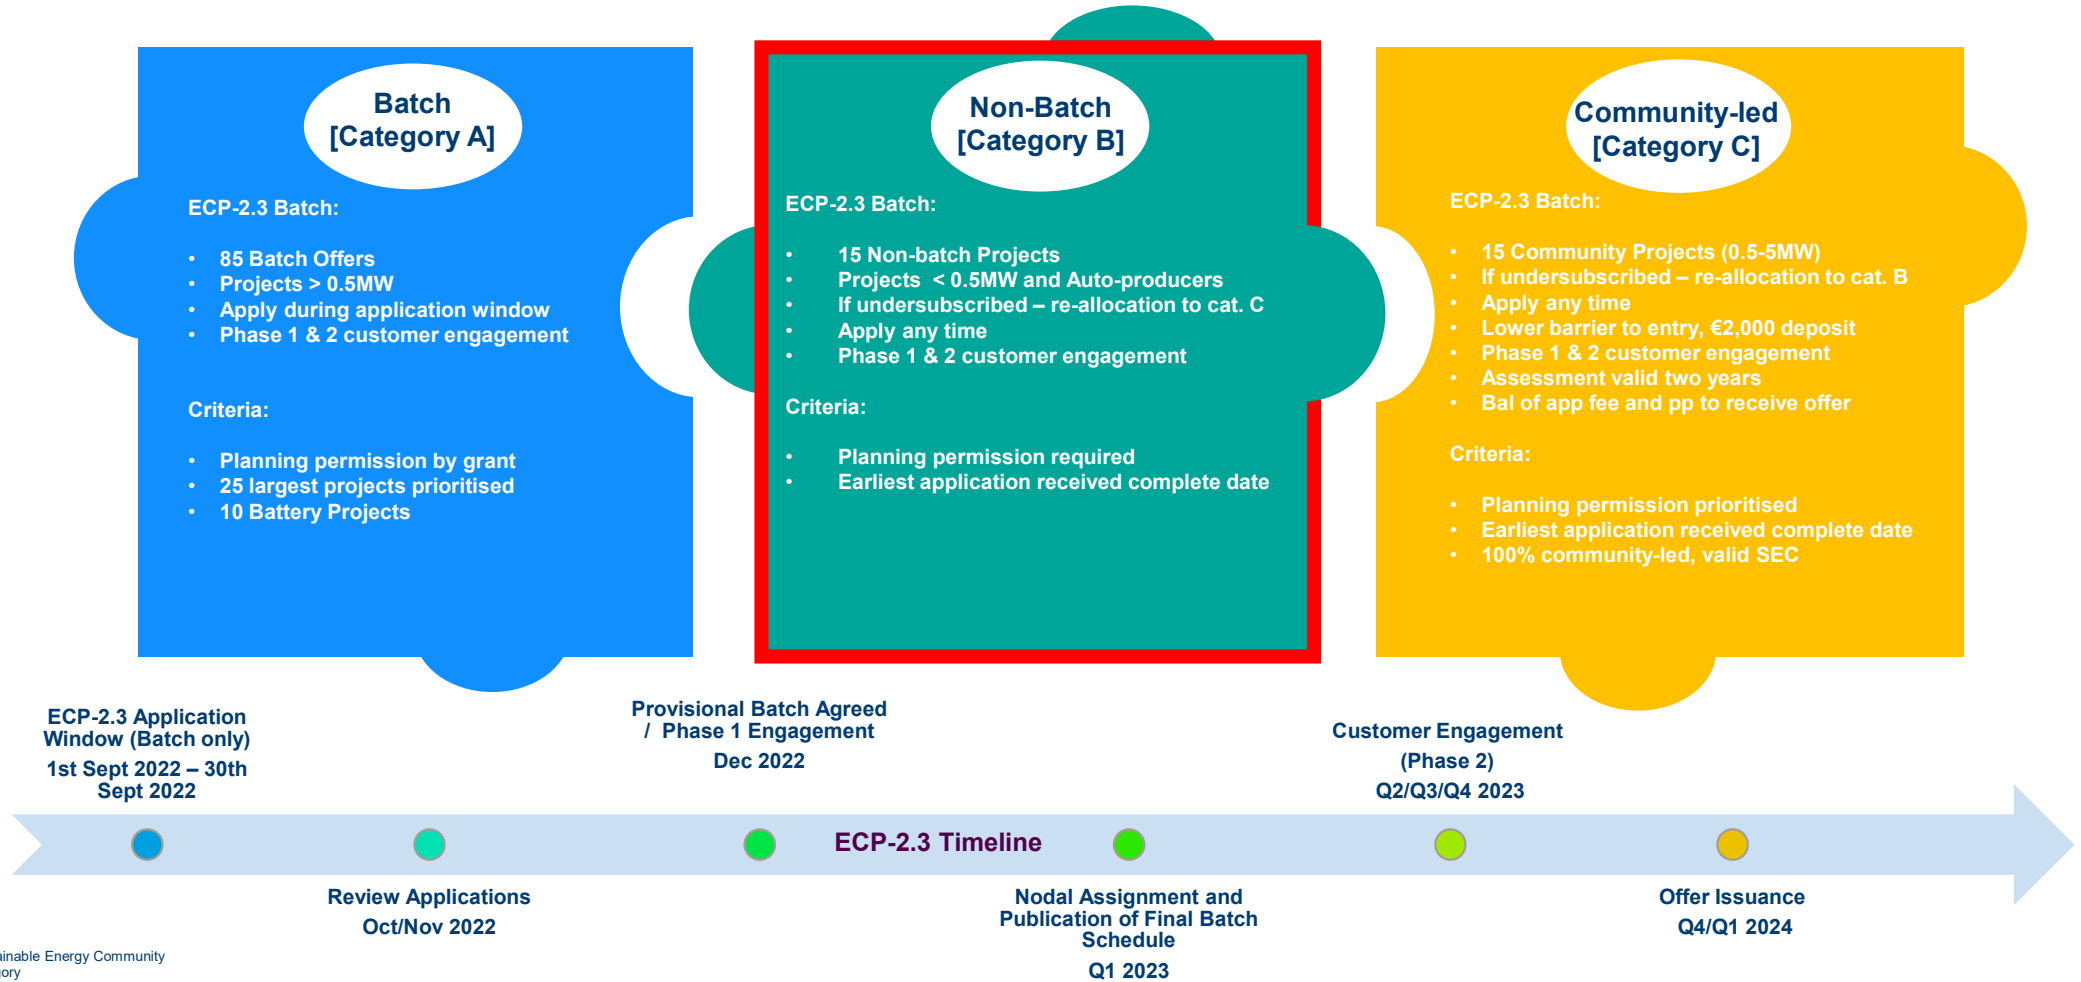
Batch
[Category A]

ECP-2.3 Batch:

- 85 Batch Offers
- Projects > 0.5MW
- Apply during application window
- Phase 1 & 2 customer engagement

Criteria:

- Planning permission by grant
- 25 largest projects prioritised
- 10 Battery Projects

Non-Batch
[Category B]

ECP-2.3 Batch:

- 15 Non-batch Projects
- Projects < 0.5MW and Auto-producers
- If undersubscribed – re-allocation to cat. C
- Apply any time
- Phase 1 & 2 customer engagement

Criteria:

- Planning permission required
- Earliest application received complete date

Community-led
[Category C]

ECP-2.3 Batch:

- 15 Community Projects (0.5-5MW)
- If undersubscribed – re-allocation to cat. B
- Apply any time
- Lower barrier to entry, €2,000 deposit
- Phase 1 & 2 customer engagement
- Assessment valid two years
- Bal of app fee and pp to receive offer

Criteria:

- Planning permission prioritised
- Earliest application received complete date
- 100% community-led, valid SEC

ECP-2.3 Application Window (Batch only)
1st Sept 2022 – 30th Sept 2022

Provisional Batch Agreed / Phase 1 Engagement
Dec 2022

Customer Engagement (Phase 2)
Q2/Q3/Q4 2023

ECP-2.3 Timeline

Review Applications
Oct/Nov 2022

Nodal Assignment and Publication of Final Batch Schedule
Q1 2023

Offer Issuance
Q4/Q1 2024

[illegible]inable Energy Community
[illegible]ory